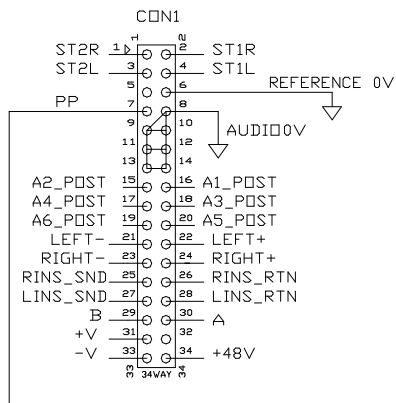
CON1

ST2R 1 2 ST1R
ST2L 3 4 ST1L
5 6 REFERENCE 0V
PP 7 8
9 10
11 12 AUDIO0V
13 14
A2_POST 15 16 A1_POST
A4_POST 17 18 A3_POST
A6_POST 19 20 A5_POST
LEFT- 21 22 LEFT+
RIGHT- 23 24 RIGHT+
RINS_SND 25 26 RINS_RTN
LINS_SND 27 28 LINS_RTN
B 29 30 A
+V 31 32
-V 33 34 +48V
33 34WAY 34